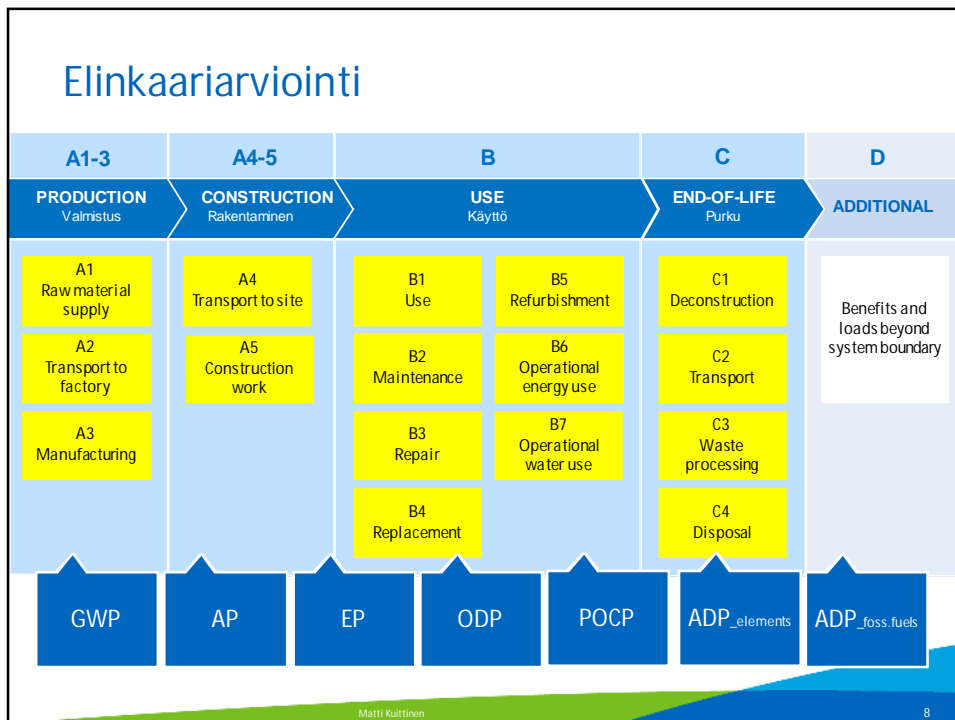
Elinkaariarviointi

| A1-3 | A4-5 | B | C | D |
|---|---|---|---|---|
| PRODUCTION Valmistus | CONSTRUCTION Rakentaminen | USE Käyttö | END-OF-LIFE Purku | ADDITIONAL |

A1 Raw material supply
A2 Transport to factory
A3 Manufacturing

A4 Transport to site
A5 Construction work

B1 Use
B2 Maintenance
B3 Repair
B4 Replacement
B5 Refurbishment
B6 Operational energy use
B7 Operational water use

C1 Deconstruction
C2 Transport
C3 Waste processing
C4 Disposal

Benefits and loads beyond system boundary

GWP
AP
EP
ODP
POCP
ADP$_{\_elements}$
ADP$_{\_foss.fuels}$

Matti Kuittinen
8